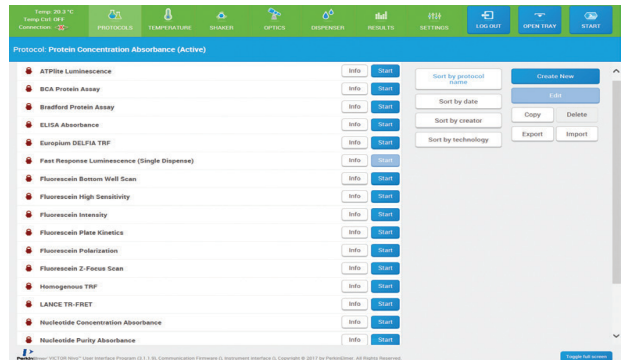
Temp: 29.3 °C
Temp Ctrl: OFF
Connection:

PROTOCOLS TEMPERATURE SHAKER OPTICS DISPENSER RESULTS SETTINGS LOG OUT OPEN TRAY START

Protocol: Protein Concentration Absorbance (Active)

| | | |
|---|---|---|
| ATPlite Luminescence | Info | Start |
| BCA Protein Assay | Info | Start |
| Bradford Protein Assay | Info | Start |
| ELISA Absorbance | Info | Start |
| Europium DELFIA TRF | Info | Start |
| Fast Response Luminescence (Single Dispense) | Info | Start |
| Fluorescein Bottom Well Scan | Info | Start |
| Fluorescein High Sensitivity | Info | Start |
| Fluorescein Intensity | Info | Start |
| Fluorescein Plate Kinetics | Info | Start |
| Fluorescein Polarization | Info | Start |
| Fluorescein 2-Focus Scan | Info | Start |
| Homogenous TRF | Info | Start |
| LANCE TR-FRET | Info | Start |
| Nucleotide Concentration Absorbance | Info | Start |
| Nucleotide Purity Absorbance | Info | Start |

Sort by protocol name
Sort by date
Sort by creator
Sort by technology

Create New
Edit
Copy Delete
Export Import

PerkinElmer VICTOR Nivo™ User Interface Program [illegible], Communication Firmware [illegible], Instrument Interface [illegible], Copyright © 2017 by PerkinElmer. All Rights Reserved.

Toggle full-screen